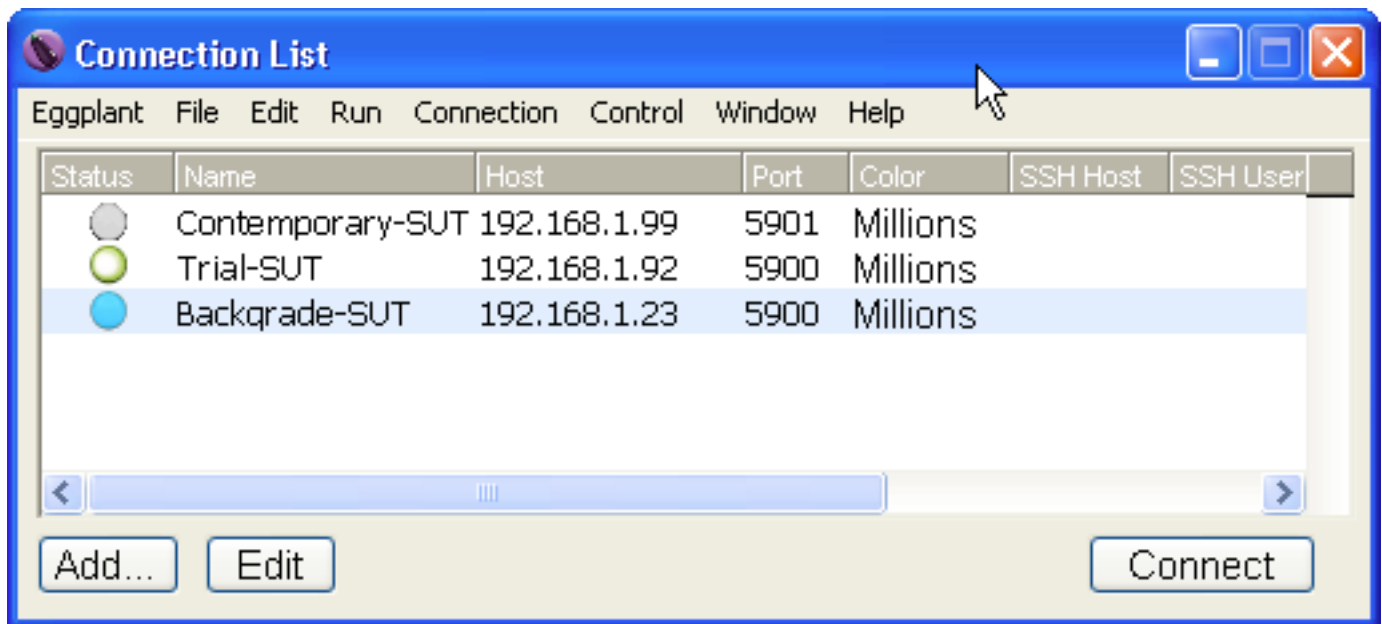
Connection List

Eggplant File Edit Run Connection Control Window Help

| Status | Name | Host | Port | Color | SSH Host | SSH User |
|---|---|---|---|---|---|---|
| | Contemporary-SUT | 192.168.1.99 | 5901 | Millions | | |
| | Trial-SUT | 192.168.1.92 | 5900 | Millions | | |
| | Backqrade-SUT | 192.168.1.23 | 5900 | Millions | | |

Add... Edit Connect